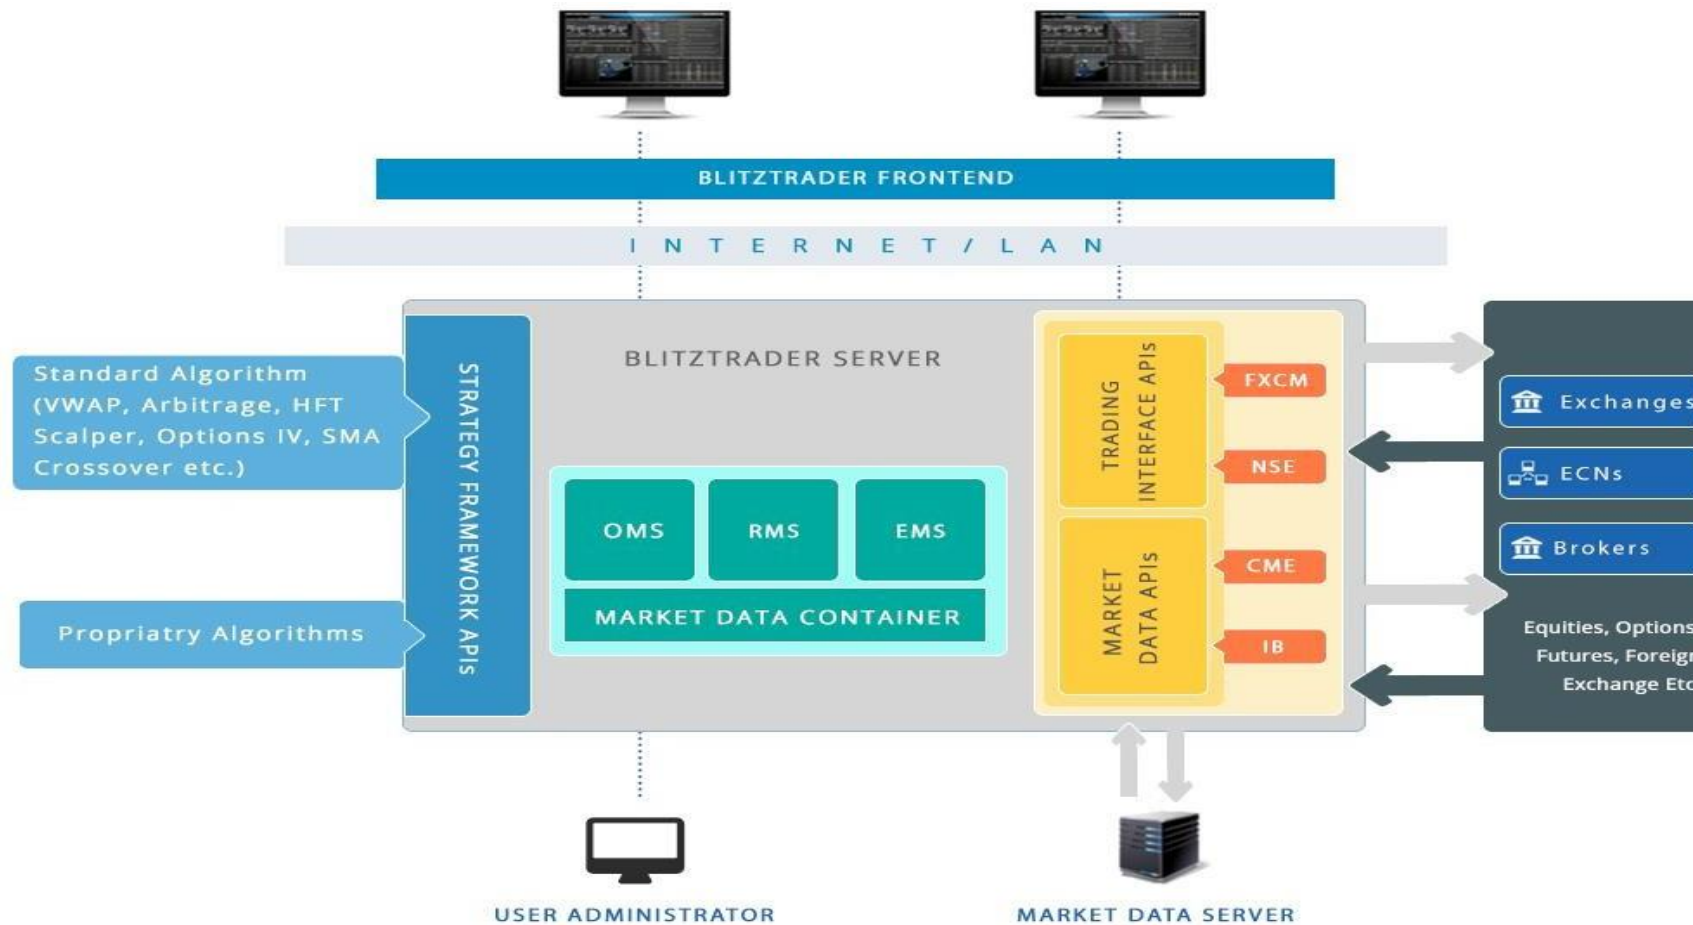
BLITZTRADER FRONTEND

I N T E R N E T / L A N

Standard Algorithm (VWAP, Arbitrage, HFT Scalper, Options IV, SMA Crossover etc.)

Propriatry Algorithms

STRATEGY FRAMEWORK APIs

BLITZTRADER SERVER

OMS

RMS

EMS

MARKET DATA CONTAINER

TRADING INTERFACE APIs

MARKET DATA APIs

FXCM

NSE

CME

IB

Exchanges

ECNs

Brokers

Equities, Options Futures, Foreig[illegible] Exchange Etc

USER ADMINISTRATOR

MARKET DATA SERVER